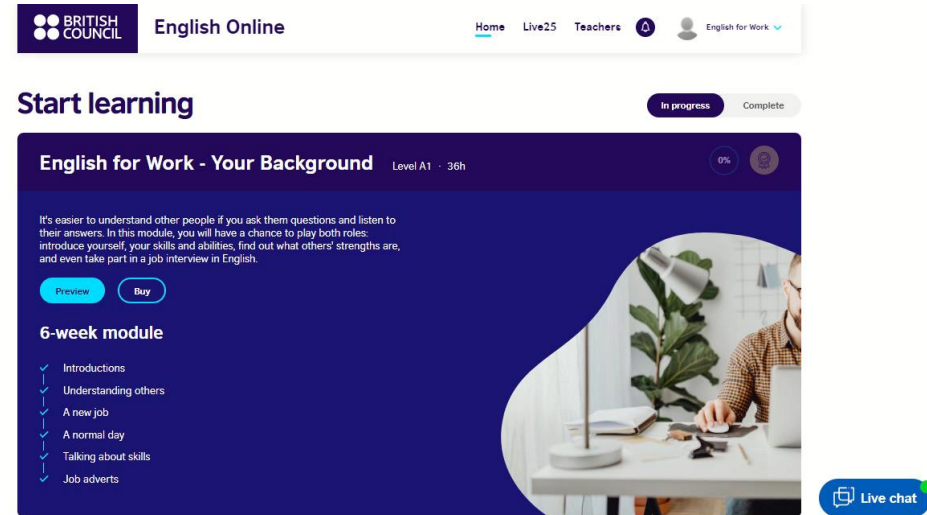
BRITISH COUNCIL

English Online

Home Live25 Teachers

English for Work

Start learning

In progress Complete

English for Work - Your Background Level A1 · 36h

0%

It's easier to understand other people if you ask them questions and listen to their answers. In this module, you will have a chance to play both roles: introduce yourself, your skills and abilities, find out what others' strengths are, and even take part in a job interview in English.

Preview Buy

6-week module

Introductions

Understanding others

A new job

A normal day

Talking about skills

Job adverts

Live chat